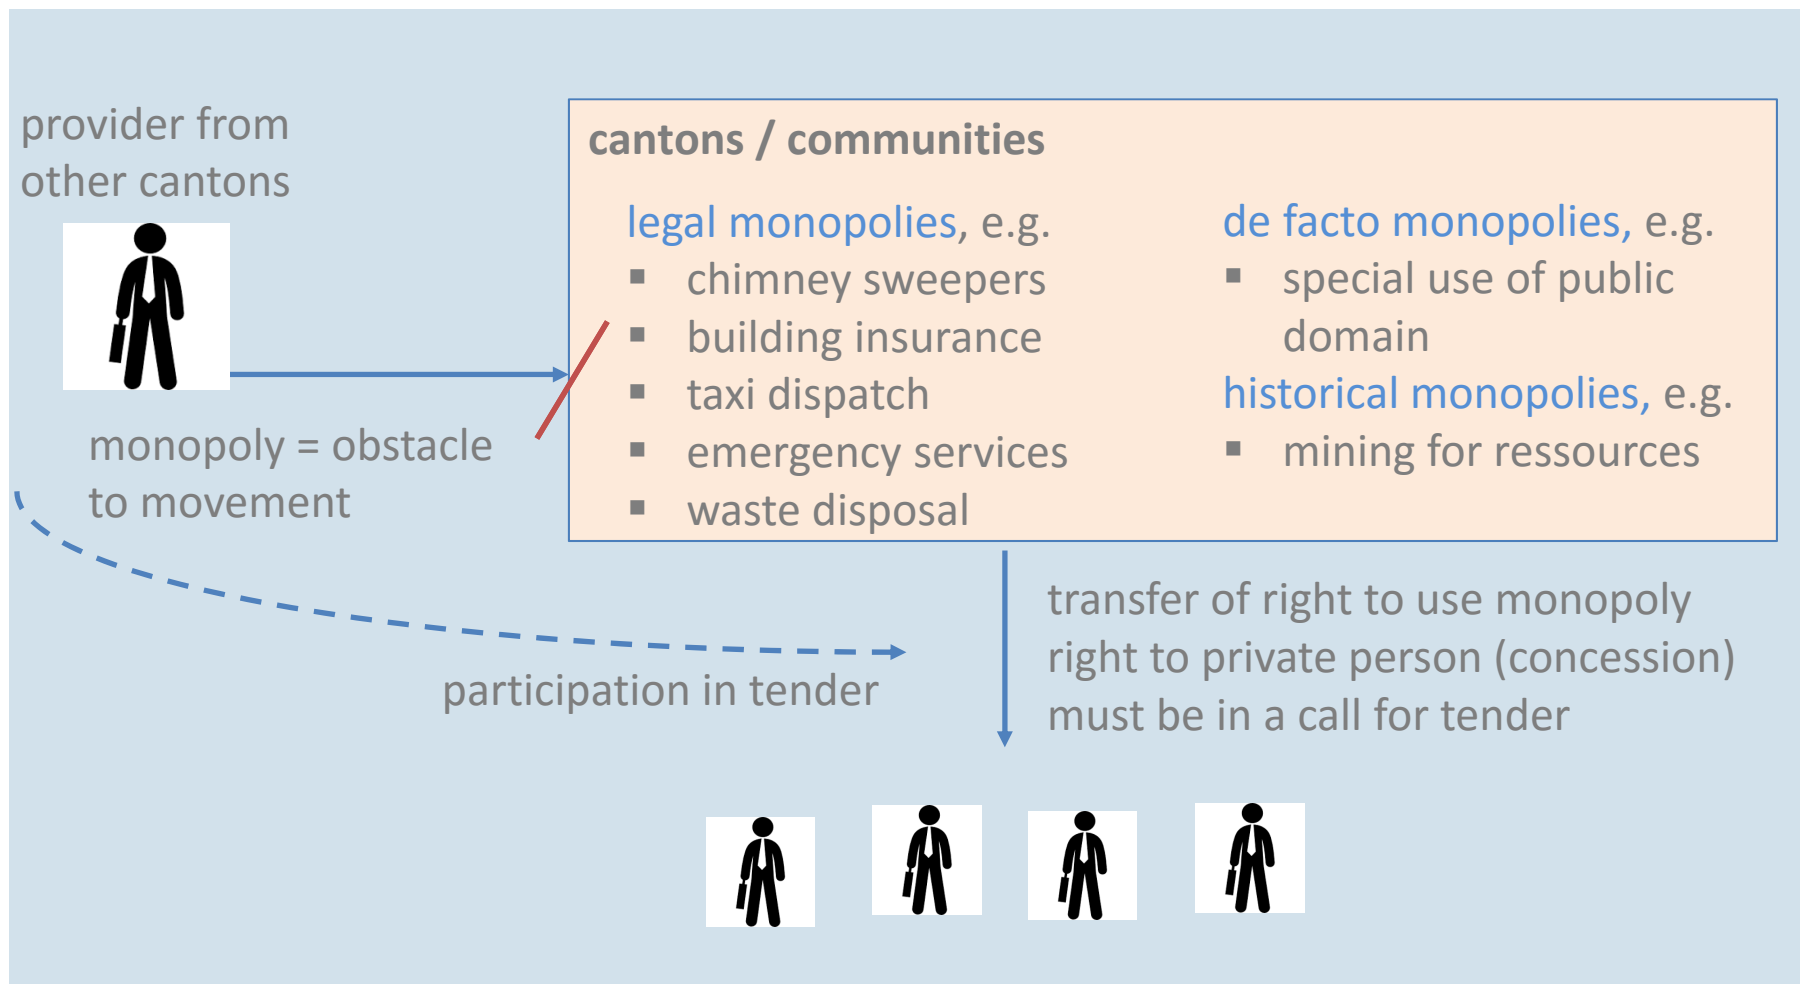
provider from other cantons

monopoly = obstacle to movement

cantons / communities

legal monopolies, e.g.
- chimney sweepers
- building insurance
- taxi dispatch
- emergency services
- waste disposal

de facto monopolies, e.g.
- special use of public domain

historical monopolies, e.g.
- mining for ressources

transfer of right to use monopoly right to private person (concession) must be in a call for tender

participation in tender